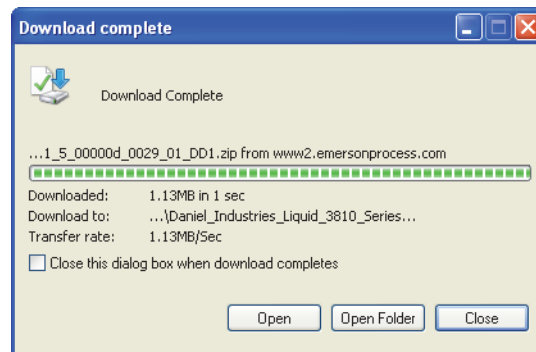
Download complete

Download Complete

...1_5_00000d_0029_01_DD1.zip from www2.emersonprocess.com

Downloaded: 1.13MB in 1 sec
Download to: ...\Daniel_Industries_Liquid_3810_Series...
Transfer rate: 1.13MB/Sec

Close this dialog box when download completes

Open
Open Folder
Close